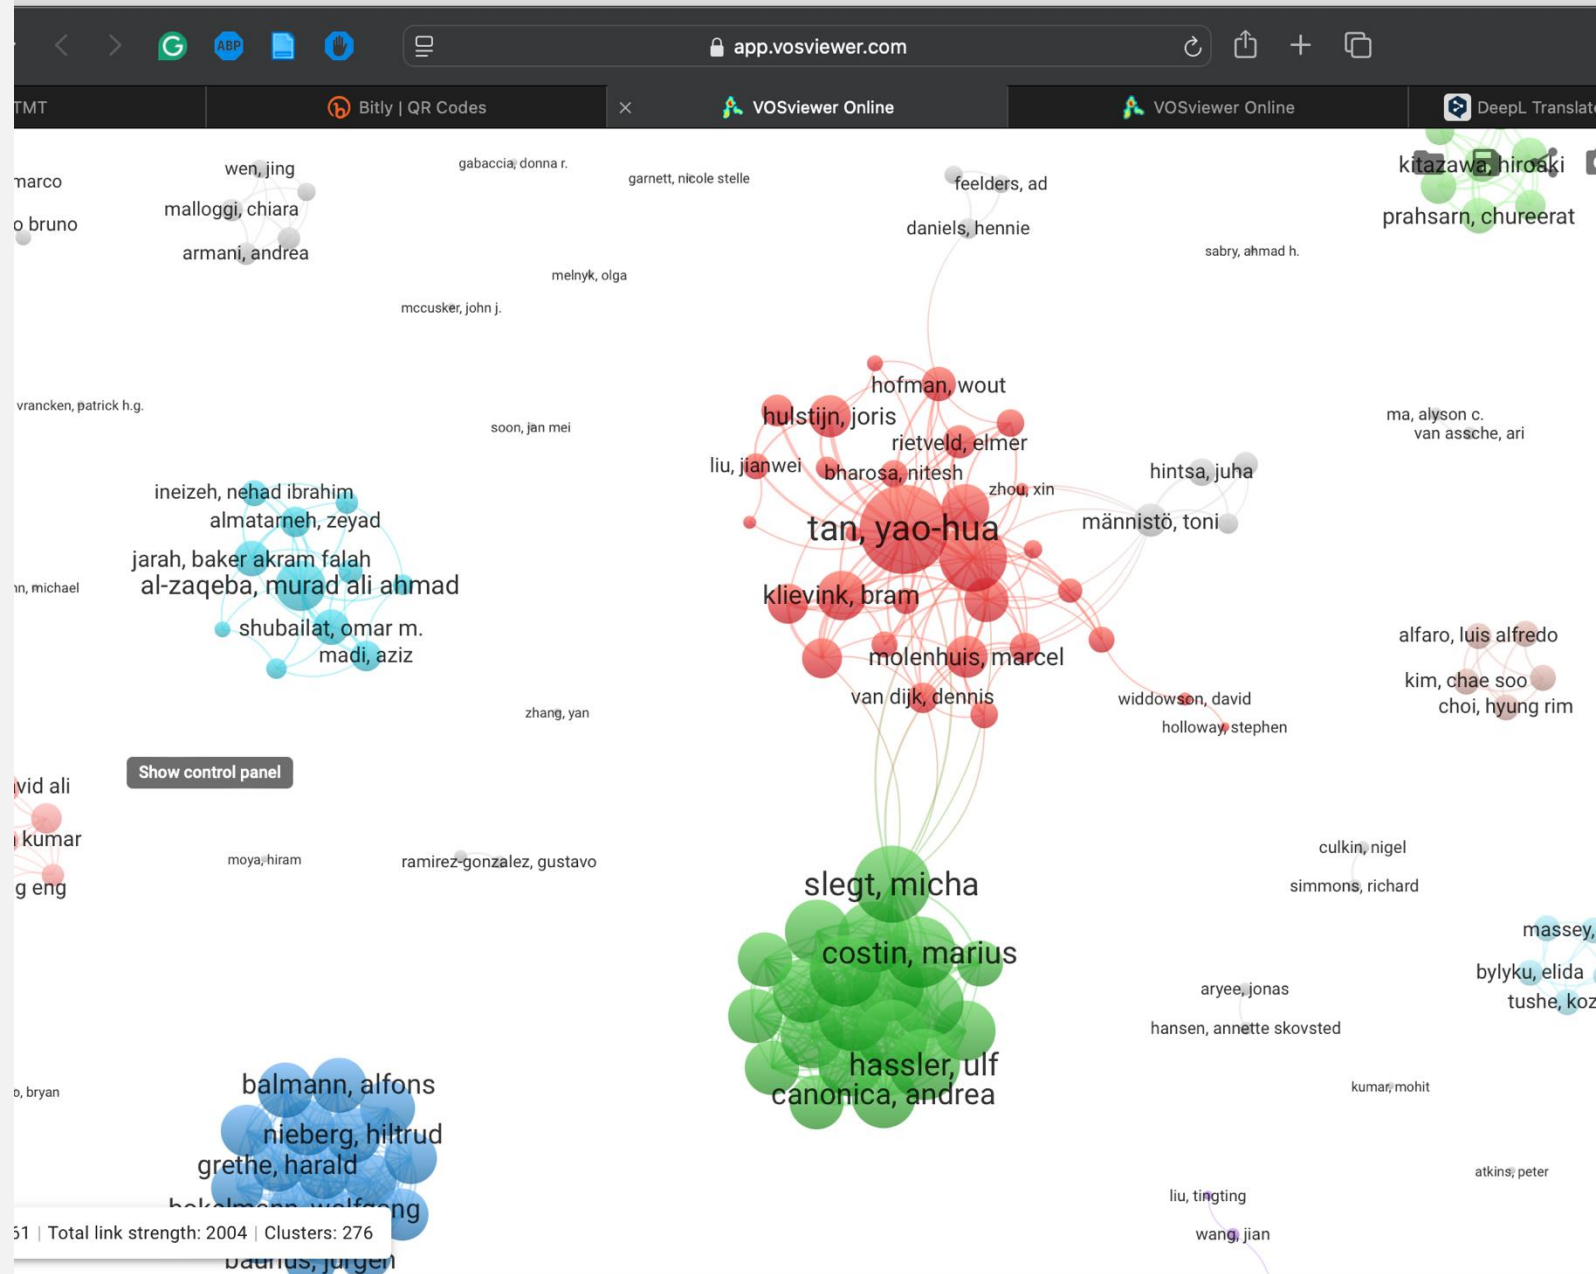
app.vosviewer.com

TMT
Bitly | QR Codes
VOSviewer Online
VOSviewer Online
DeepL Translat

marco
o bruno
wen, jing
malloggi, chiara
armani, andrea
gabaccia, donna r.
garnett, nicole stelle
melnyk, olga
mccusker, john j.
feelders, ad
daniels, hennie
kitazawa, hiroaki
prahsarn, chureerat
sabry, ahmad h.
vrancken, patrick h.g.
soon, jan mei
hofman, wout
hulstijn, joris
rietveld, elmer
liu, jianwei
bharosa, nitesh
zhou, xin
hintsa, juha
männistö, toni
tan, yao-hua
ma, alyson c.
van assche, ari
ineizeh, nehad ibrahim
almatarneh, zeyad
jarah, baker akram falah
al-zaqeba, murad ali ahmad
shubailat, omar m.
madi, aziz
n, michael
klievink, bram
molenhuis, marcel
van dijk, dennis
widdowson, david
holloway, stephen
alfaro, luis alfredo
kim, chae soo
choi, hyung rim
zhang, yan
Show control panel
vid ali
kumar
g eng
moya, hiram
ramirez-gonzalez, gustavo
slegt, micha
costin, marius
hassler, ulf
canonica, andrea
culkin, nigel
simmons, richard
massey,
bylyku, elida
tushe, koz
aryee, jonas
hansen, annette skovsted
kumar, mohit
o, bryan
balmann, alfons
nieberg, hiltrud
grethe, harald
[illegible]ng
atkins, peter
liu, tingting
wang, jian
51 | Total link strength: 2004 | Clusters: 276
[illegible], jurgen